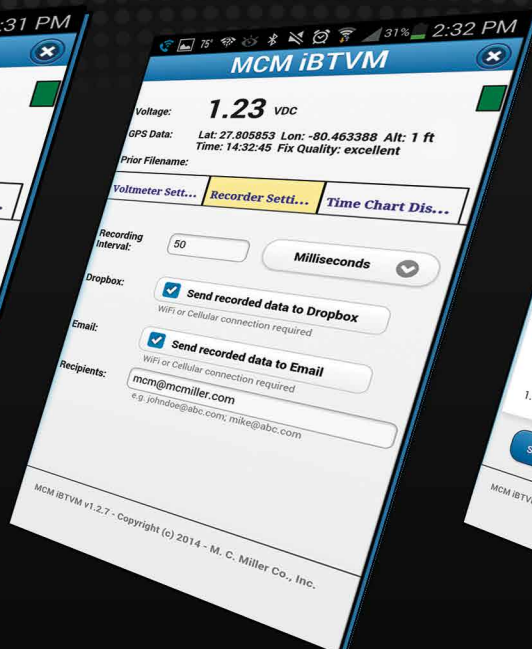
:31 PM

75° 31% 2:32 PM

MCM iBTVM

Voltage: 1.23 VDC

GPS Data: Lat: 27.805853 Lon: -80.463388 Alt: 1 ft
Time: 14:32:45 Fix Quality: excellent

Prior Filename:

Voltmeter Sett... | Recorder Setti... | Time Chart Dis...

Recording Interval: 50

Milliseconds

Dropbox: Send recorded data to Dropbox
WiFi or Cellular connection required

Email: Send recorded data to Email
WiFi or Cellular connection required

Recipients: mcm@mcmiller.com
e.g. johndoe@abc.com; mike@abc.com

MCM iBTVM v1.2.7 - Copyright (c) 2014 - M. C. Miller Co., Inc.

1.

S

MCM